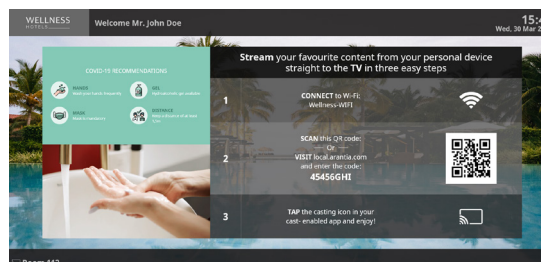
WELLNESS HOTELS

Welcome Mr. John Doe

15:4
Wed, 30 Mar 2

COVID-19 RECOMMENDATIONS

HANDS
Wash your hands frequently

GEL
Hydroalcoholic gel available

MASK
Mask is mandatory

DISTANCE
Keep a distance of at least 1.5m

**Stream** your favourite content from your personal device straight to the **TV** in three easy steps

1
**CONNECT** to Wi-Fi:
Wellness-WIFI

2
**SCAN** this QR code:
— Or —
**VISIT** local.arantia.com
and enter the code:
**45456GHI**

3
**TAP** the casting icon in your cast- enabled app and enjoy!

Room 412